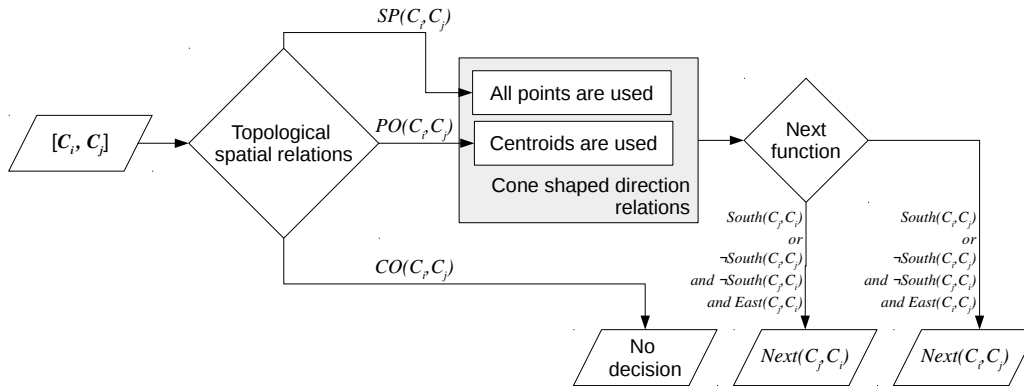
$SP(C_i,C_j)$

$[C_i, C_j]$

Topological spatial relations

All points are used

$PO(C_i,C_j)$

Centroids are used

Cone shaped direction relations

Next function

$South(C_j,C_i)$ or $\neg South(C_i,C_j)$ and $\neg South(C_j,C_i)$ and $East(C_j,C_i)$

$South(C_i,C_j)$ or $\neg South(C_i,C_j)$ and $\neg South(C_j,C_i)$ and $East(C_i,C_j)$

$CO(C_i,C_j)$

No decision

$Next(C_j,C_i)$

$Next(C_i,C_j)$